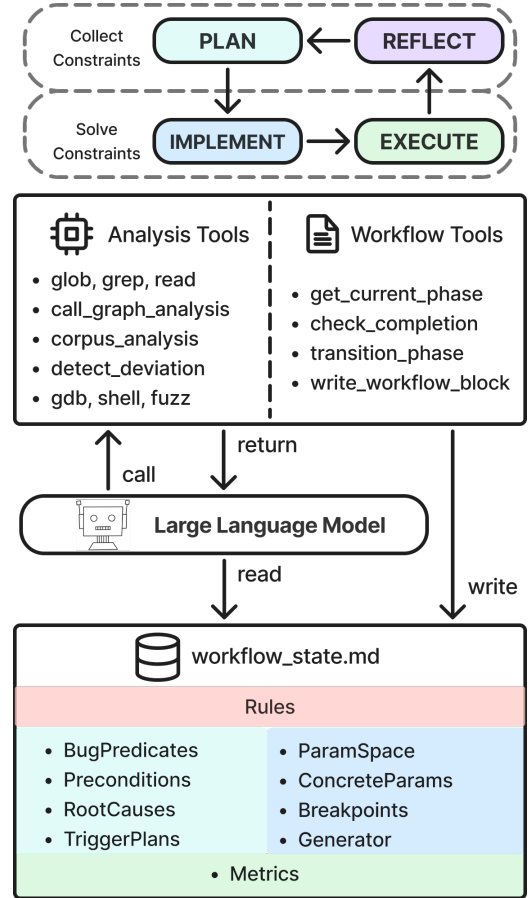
Collect Constraints

PLAN

REFLECT

Solve Constraints

IMPLEMENT

EXECUTE

Analysis Tools

- glob, grep, read
- call_graph_analysis
- corpus_analysis
- detect_deviation
- gdb, shell, fuzz

Workflow Tools

- get_current_phase
- check_completion
- transition_phase
- write_workflow_block

call

return

Large Language Model

read

write

workflow_state.md

Rules

- BugPredicates
- Preconditions
- RootCauses
- TriggerPlans

- ParamSpace
- ConcreteParams
- Breakpoints
- Generator

- Metrics